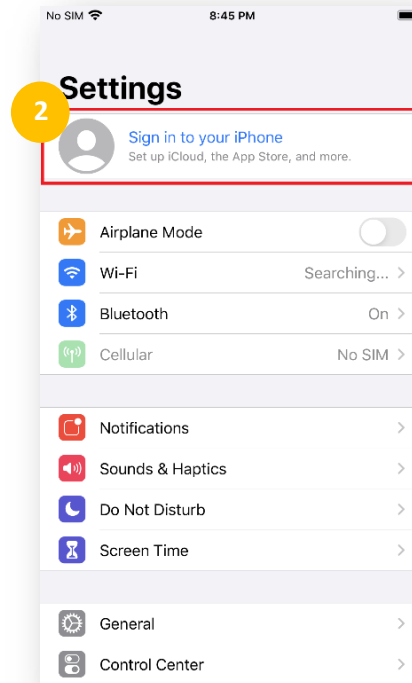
No SIM
8:45 PM

Settings

2

Sign in to your iPhone
Set up iCloud, the App Store, and more.

Airplane Mode
Wi-Fi Searching...
Bluetooth On
Cellular No SIM

Notifications
Sounds & Haptics
Do Not Disturb
Screen Time

General
Control Center